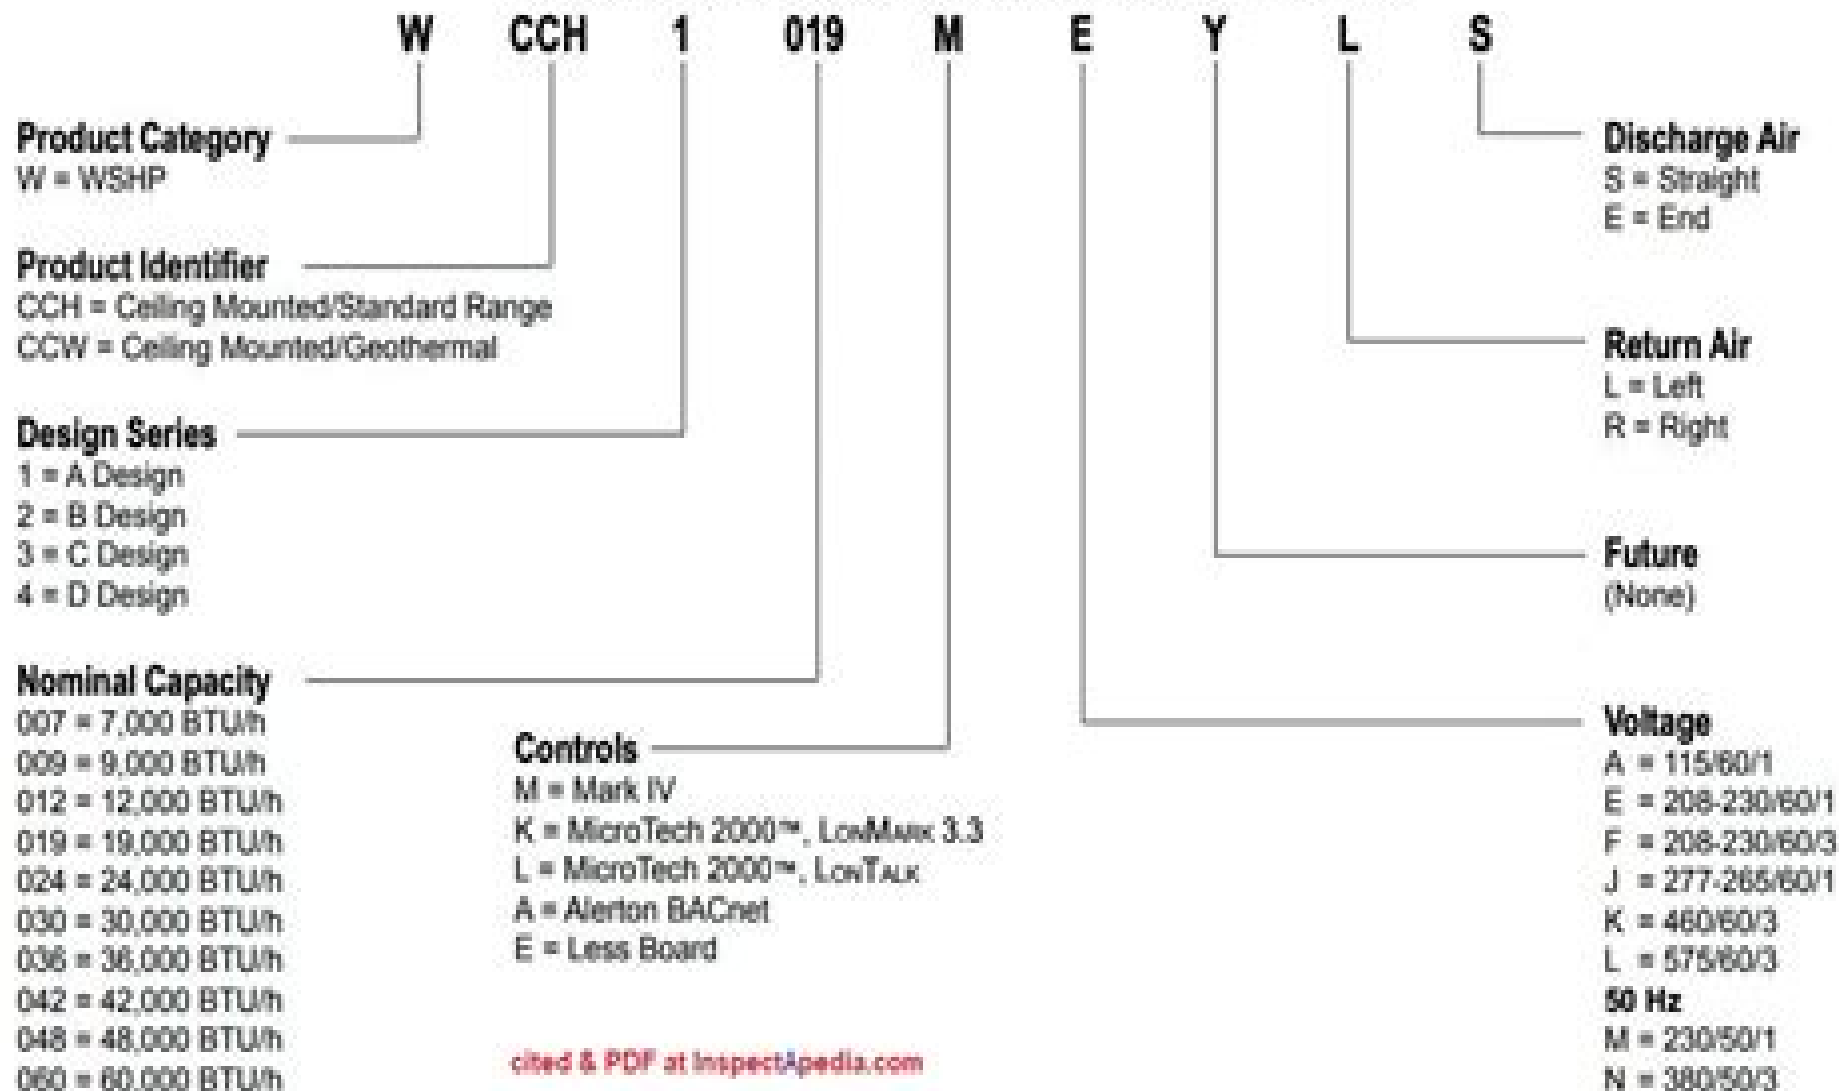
W CCH 1 019 M E Y L S

Product Category
W = WSHP

Product Identifier
CCH = Ceiling Mounted/Standard Range
CCW = Ceiling Mounted/Geothermal

Design Series
1 = A Design
2 = B Design
3 = C Design
4 = D Design

Nominal Capacity
007 = 7,000 BTU/h
009 = 9,000 BTU/h
012 = 12,000 BTU/h
019 = 19,000 BTU/h
024 = 24,000 BTU/h
030 = 30,000 BTU/h
036 = 36,000 BTU/h
042 = 42,000 BTU/h
048 = 48,000 BTU/h
060 = 60,000 BTU/h

Controls
M = Mark IV
K = MicroTech 2000™, LonMark 3.3
L = MicroTech 2000™, LonTalk
A = Alerton BACnet
E = Less Board

cited & PDF at InspectApedia.com

Discharge Air
S = Straight
E = End

Return Air
L = Left
R = Right

Future
(None)

Voltage
A = 115/60/1
E = 208-230/60/1
F = 208-230/60/3
J = 277-265/60/1
K = 460/60/3
L = 575/60/3
50 Hz
M = 230/50/1
N = 380/50/3